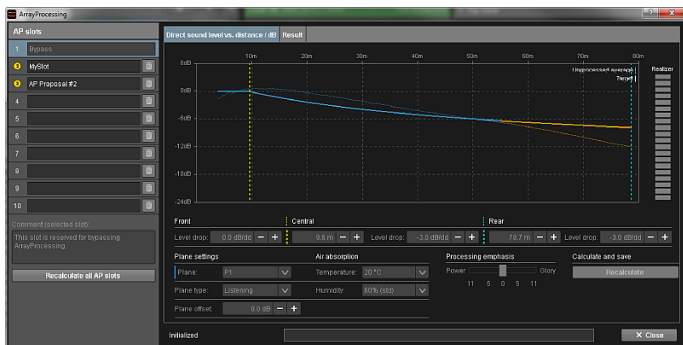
ArrayProcessing

AP slots

1 Bypass
2 MySlot
3 AP Proposal #2
4
5
6
7
8
9
10

Comment (selected slot):
This slot is reserved for bypassing ArrayProcessing.

Recalculate all AP slots

Direct sound level vs. distance / dB | Result

10m 20m 30m 40m 50m 60m 70m 80m

6dB
0dB
-6dB
-12dB
-18dB
-24dB

Unprocessed average
Target

Realizer

Front
Level drop: 0.0 dB/dd − +

Central
9.8 m − + Level drop: -3.0 dB/dd − +

Rear
78.7 m − + Level drop: -3.0 dB/dd − +

Plane settings
Plane: P1
Plane type: Listening
Plane offset: 0.0 dB − +

Air absorption
Temperature: 20 °C
Humidity: 60% (std)

Processing emphasis
Power Glory
11 5 0 5 11

Calculate and save
Recalculate

Initialized

✕ Close